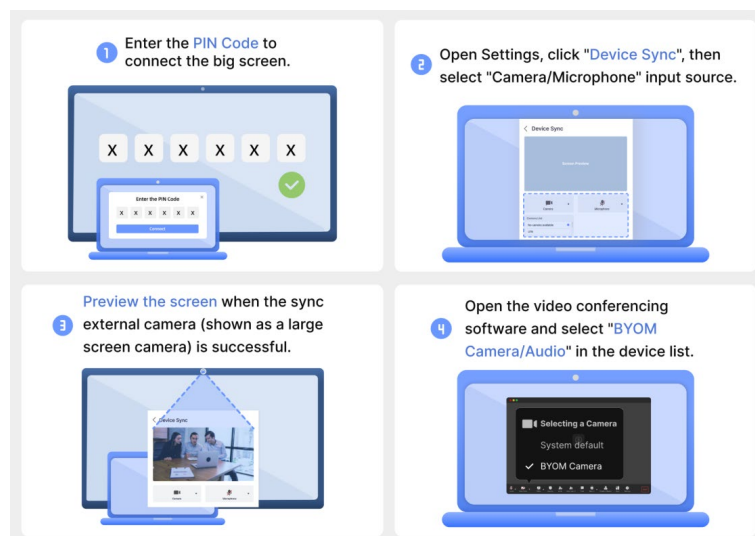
1 Enter the PIN Code to connect the big screen.

X X X X X X

Enter the PIN Code

X X X X X X

Connect

2 Open Settings, click "Device Sync", then select "Camera/Microphone" input source.

Device Sync

Screen Preview

Camera

Microphone

No camera available

3 Preview the screen when the sync external camera (shown as a large screen camera) is successful.

Device Sync

4 Open the video conferencing software and select "BYOM Camera/Audio" in the device list.

Selecting a Camera

System default

✓ BYOM Camera